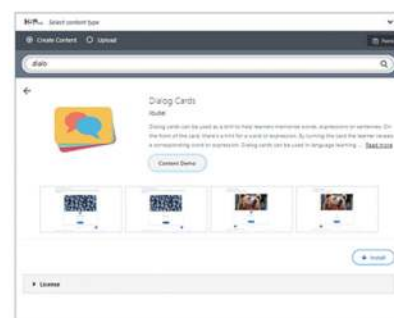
H5P Select content type

Create Content Upload

dialo

Dialog Cards

H5P

Dialog cards can be used as a drill to help learners memorize words, expressions or sentences. On the front of the card, there's a hint for a word or expression. By turning the card the learner reveals a corresponding word or expression. Dialog cards can be used in language learning ... Read more

Content Demo

Install

License